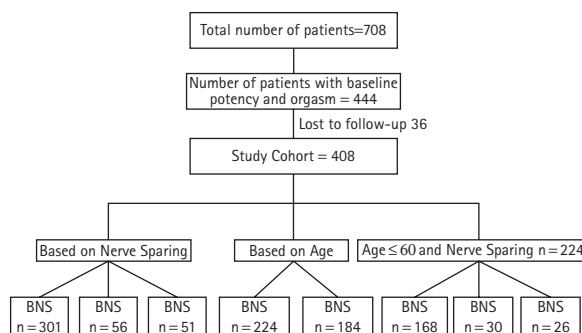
Total number of patients=708

Number of patients with baseline potency and orgasm = 444

Lost to follow-up 36

Study Cohort = 408

Based on Nerve Sparing

Based on Age

Age ≤ 60 and Nerve Sparing n = 224

BNS n = 301

BNS n = 56

BNS n = 51

BNS n = 224

BNS n = 184

BNS n = 168

BNS n = 30

BNS n = 26